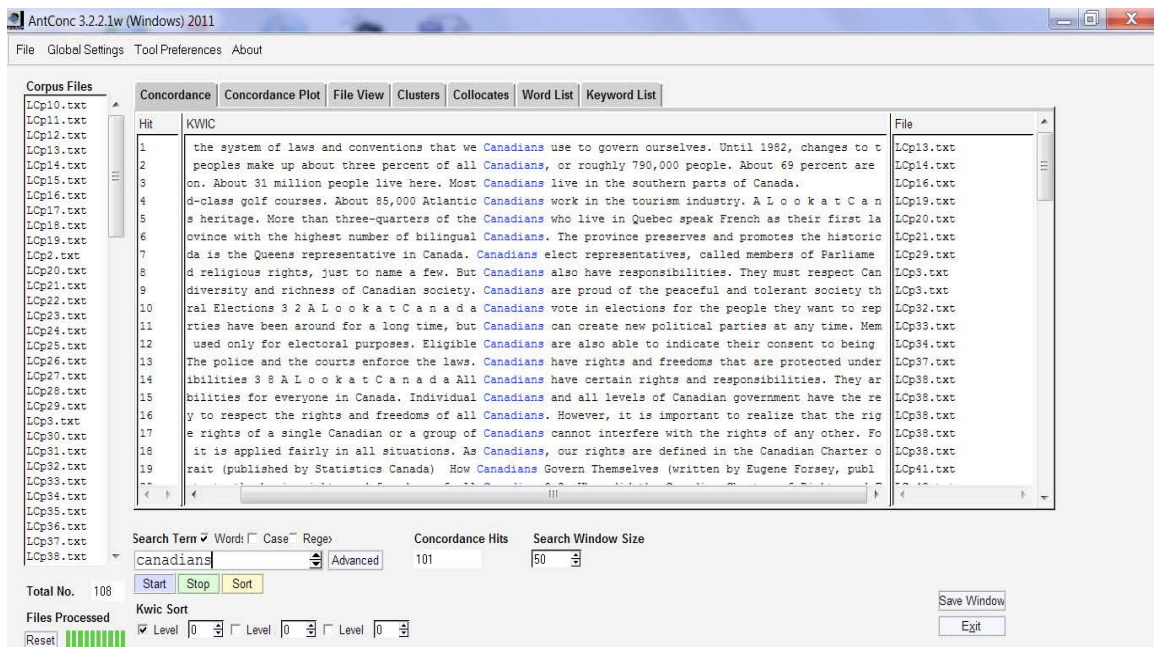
AntConc 3.2.2.1w (Windows) 2011

File Global Settings Tool Preferences About

Corpus Files
LCp10.txt
LCp11.txt
LCp12.txt
LCp13.txt
LCp14.txt
LCp15.txt
LCp16.txt
LCp17.txt
LCp18.txt
LCp19.txt
LCp2.txt
LCp20.txt
LCp21.txt
LCp22.txt
LCp23.txt
LCp24.txt
LCp25.txt
LCp26.txt
LCp27.txt
LCp28.txt
LCp29.txt
LCp3.txt
LCp30.txt
LCp31.txt
LCp32.txt
LCp33.txt
LCp34.txt
LCp35.txt
LCp36.txt
LCp37.txt
LCp38.txt

Concordance | Concordance Plot | File View | Clusters | Collocates | Word List | Keyword List

| Hit | KWIC | File |
|---|---|---|
| 1 | the system of laws and conventions that we Canadians use to govern ourselves. Until 1982, changes to t | LCp13.txt |
| 2 | peoples make up about three percent of all Canadians, or roughly 790,000 people. About 69 percent are | LCp14.txt |
| 3 | on. About 31 million people live here. Most Canadians live in the southern parts of Canada. | LCp16.txt |
| 4 | d-class golf courses. About 85,000 Atlantic Canadians work in the tourism industry. A L o o k a t C a n | LCp19.txt |
| 5 | s heritage. More than three-quarters of the Canadians who live in Quebec speak French as their first la | LCp20.txt |
| 6 | ovince with the highest number of bilingual Canadians. The province preserves and promotes the historic | LCp21.txt |
| 7 | da is the Queens representative in Canada. Canadians elect representatives, called members of Parliame | LCp29.txt |
| 8 | d religious rights, just to name a few. But Canadians also have responsibilities. They must respect Can | LCp3.txt |
| 9 | diversity and richness of Canadian society. Canadians are proud of the peaceful and tolerant society th | LCp3.txt |
| 10 | ral Elections 3 2 A L o o k a t C a n a d a Canadians vote in elections for the people they want to rep | LCp32.txt |
| 11 | rties have been around for a long time, but Canadians can create new political parties at any time. Mem | LCp33.txt |
| 12 | used only for electoral purposes. Eligible Canadians are also able to indicate their consent to being | LCp34.txt |
| 13 | The police and the courts enforce the laws. Canadians have rights and freedoms that are protected under | LCp37.txt |
| 14 | ibilities 3 8 A L o o k a t C a n a d a All Canadians have certain rights and responsibilities. They ar | LCp38.txt |
| 15 | bilities for everyone in Canada. Individual Canadians and all levels of Canadian government have the re | LCp38.txt |
| 16 | y to respect the rights and freedoms of all Canadians. However, it is important to realize that the rig | LCp38.txt |
| 17 | e rights of a single Canadian or a group of Canadians cannot interfere with the rights of any other. Fo | LCp38.txt |
| 18 | it is applied fairly in all situations. As Canadians, our rights are defined in the Canadian Charter o | LCp38.txt |
| 19 | rait (published by Statistics Canada) How Canadians Govern Themselves (written by Eugene Forsey, publ | LCp41.txt |

Search Term ☑ Words ☐ Case ☐ Regex
canadians
Advanced
Concordance Hits
101
Search Window Size
50
Start Stop Sort
Total No. 108
Files Processed
Reset
Kwic Sort
☑ Level 0 ☐ Level 0 ☐ Level 0
Save Window
Exit